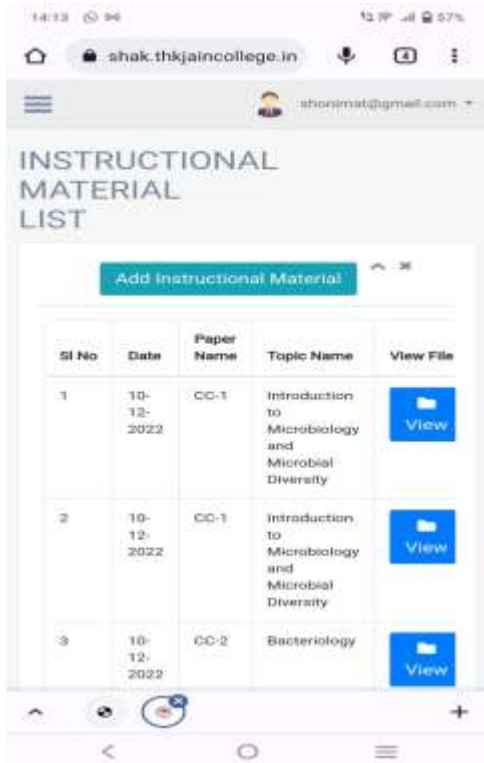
14:13

57%

shak.thkjaincollege.in

4

shonimat@gmail.com

INSTRUCTIONAL MATERIAL LIST

Add Instructional Material

| Sl No | Date | Paper Name | Topic Name | View File |
|---|---|---|---|---|
| 1 | 10-12-2022 | CC-1 | Introduction to Microbiology and Microbial Diversity | View |
| 2 | 10-12-2022 | CC-1 | Introduction to Microbiology and Microbial Diversity | View |
| 3 | 10-12-2022 | CC-2 | Bacteriology | View |